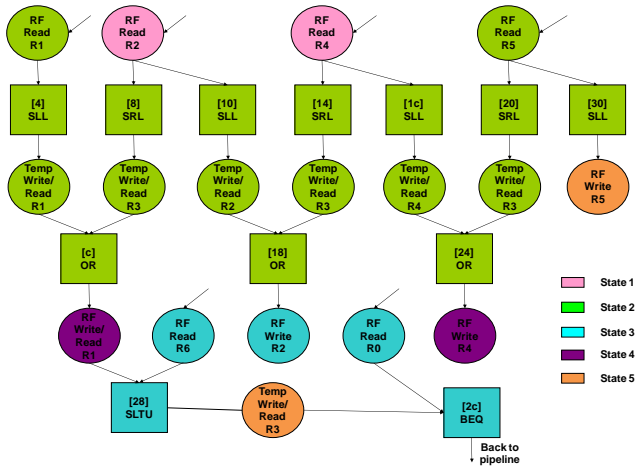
RF Read R1

RF Read R2

RF Read R4

RF Read R5

[4] SLL

[8] SRL

[10] SLL

[14] SRL

[1c] SLL

[20] SRL

[30] SLL

Temp Write/ Read R1

Temp Write/ Read R3

Temp Write/ Read R2

Temp Write/ Read R3

Temp Write/ Read R4

Temp Write/ Read R3

RF Write R5

[c] OR

[18] OR

[24] OR

State 1

State 2

State 3

State 4

State 5

RF Write/ Read R1

RF Read R6

RF Write R2

RF Read R0

RF Write R4

[28] SLTU

Temp Write/ Read R3

[2c] BEQ

Back to pipeline